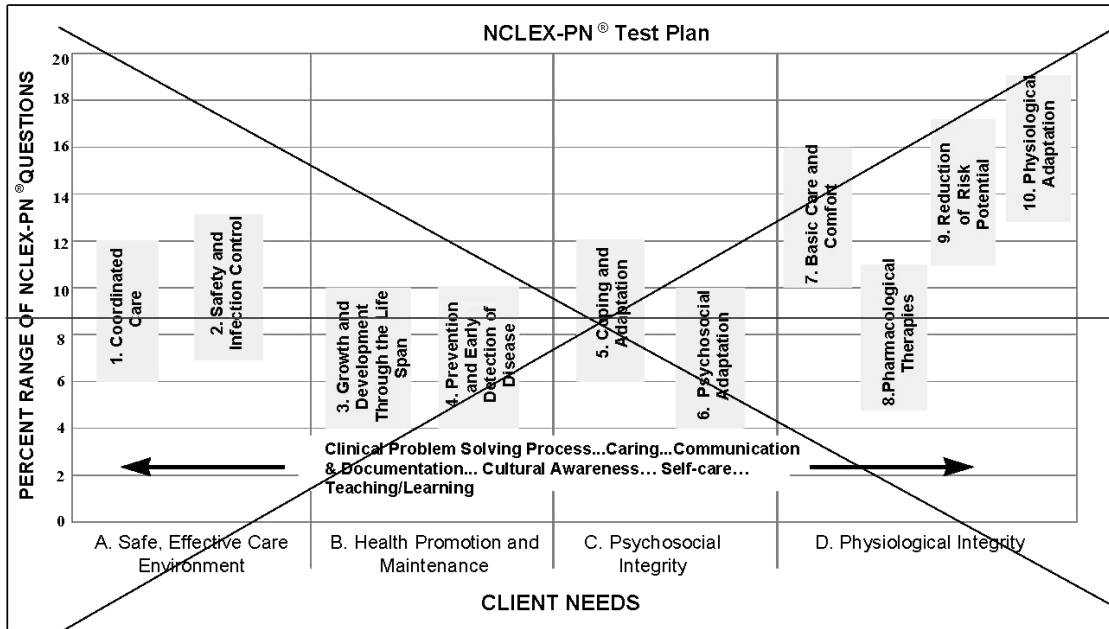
NCLEX-PN® Test Plan

PERCENT RANGE OF NCLEX-PN® QUESTIONS

20
18
16
14
12
10
8
6
4
2
0

1. Coordinated Care

2. Safety and Infection Control

3. Growth and Development Through the Life Span

4. Prevention and Early Detection of Disease

5. Coping and Adaptation

6. Psychosocial Adaptation

7. Basic Care and Comfort

8.Pharmacological Therapies

9. Reduction of Risk Potential

10. Physiological Adaptation

Clinical Problem Solving Process...Caring...Communication & Documentation... Cultural Awareness... Self-care... Teaching/Learning

A. Safe, Effective Care Environment

B. Health Promotion and Maintenance

C. Psychosocial Integrity

D. Physiological Integrity

CLIENT NEEDS